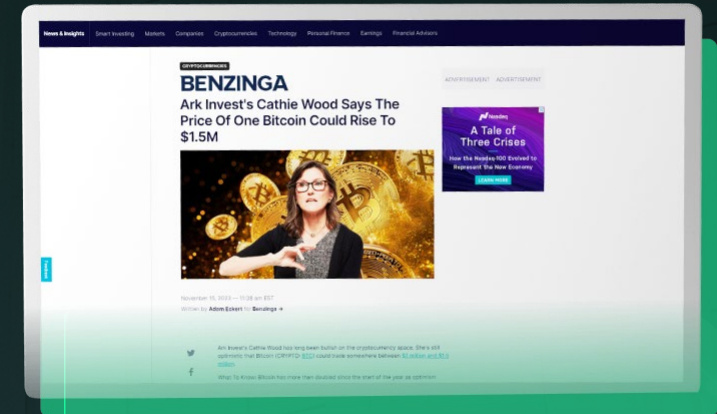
News & Insights Smart Investing Markets Companies Cryptocurrencies Technology Personal Finance Earnings Financial Advisors

CRYPTOCURRENCIES

BENZINGA

Ark Invest's Cathie Wood Says The Price Of One Bitcoin Could Rise To $1.5M

ADVERTISEMENT ADVERTISEMENT

Nasdaq

A Tale of Three Crises

How the Nasdaq-100 Evolved to Represent the New Economy

LEARN MORE

November 15, 2023 — 11:38 am EST

Written by Adam Eckert for Benzinga →

Ark Invest's Cathie Wood has long been bullish on the cryptocurrency space. She's still optimistic that Bitcoin (CRYPTO: BTC) could trade somewhere between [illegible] million and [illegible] million.

What To Know: Bitcoin has more than doubled since the start of the year as optimism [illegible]